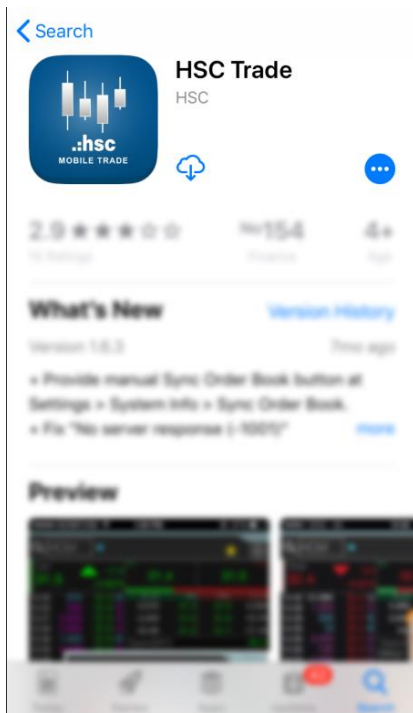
< Search

.:hsc
MOBILE TRADE

HSC Trade
HSC

2.9 ★★★☆☆
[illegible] Ratings

No154
Finance

4+
Age

What's New
Version History

Version 1.6.3
7mo ago

+ Provide manual Sync Order Book button at Settings > System Info > Sync Order Book.
+ Fix "No server response (-1001)"
more

Preview

Today
Games
Apps
Updates
Search